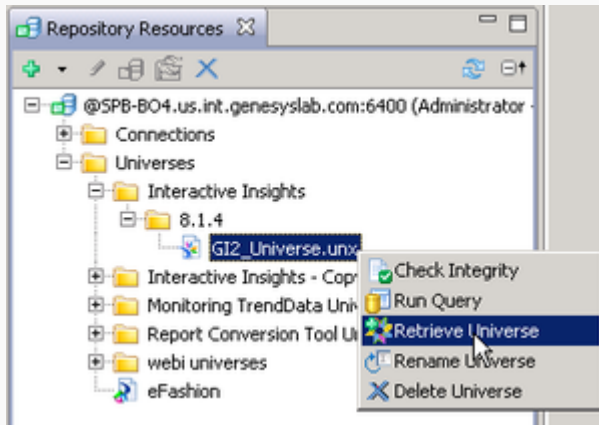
Repository Resources

@SPB-BO4.us.int.genesyslab.com:6400 (Administrator -
Connections
Universes
Interactive Insights
8.1.4
GI2_Universe.unx
Interactive Insights - Cop
Monitoring TrendData Uni
Report Conversion Tool U
webi universes
eFashion

Check Integrity
Run Query
Retrieve Universe
Rename Universe
Delete Universe